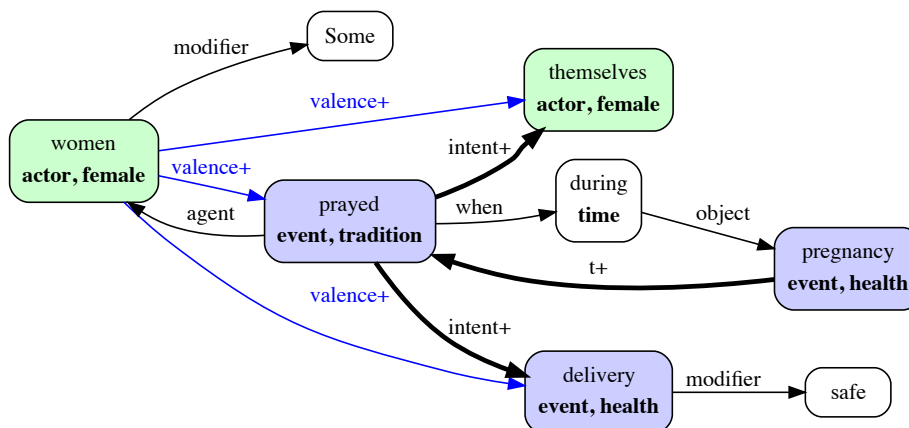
modifier

Some

valence+

themselves
**actor, female**

women
**actor, female**

valence+

intent+

prayed
**event, tradition**

agent

when

during
**time**

object

pregnancy
**event, health**

t+

valence+

intent+

delivery
**event, health**

modifier

safe